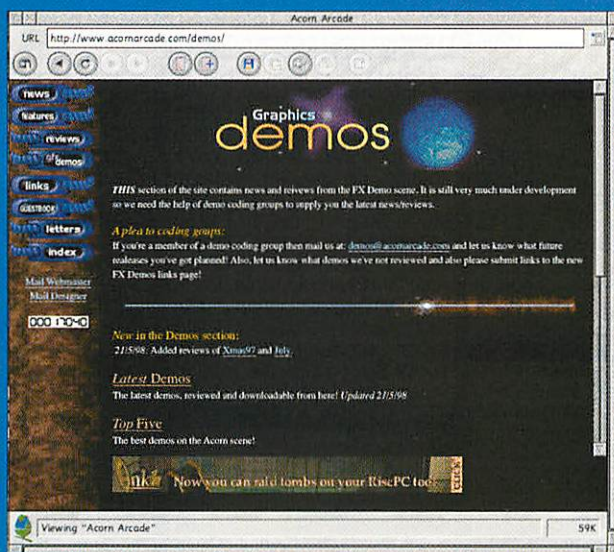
Acorn Arcade

URL http://www.acornarcade.com/demos/

news
features
reviews
best of demos
links
GUESTBOOK
letters
index

Mail Webmaster
Mail Designer

000 1740

Graphics
demos

THIS section of the site contains news and reivews from the FX Demo scene. It is still very much under development so we need the help of demo coding groups to supply you the latest news/reviews.

A plea to coding groups:
If you're a member of a demo coding group then mail us at: demos@acornarcade.com and let us know what future realeases you've got planned! Also, let us know what demos we've not reviewed and also please submit links to the new FX Demos links page!

New in the Demos section:
21/5/98: Added reviews of Xmas97 and July.

Latest Demos
The latest demos, reviewed and downloadable from here! Updated 21/5/98

Top Five
The best demos on the Acorn scene!

Now you can raid tombs on your RiscPC too click

Viewing "Acorn Arcade"
59K